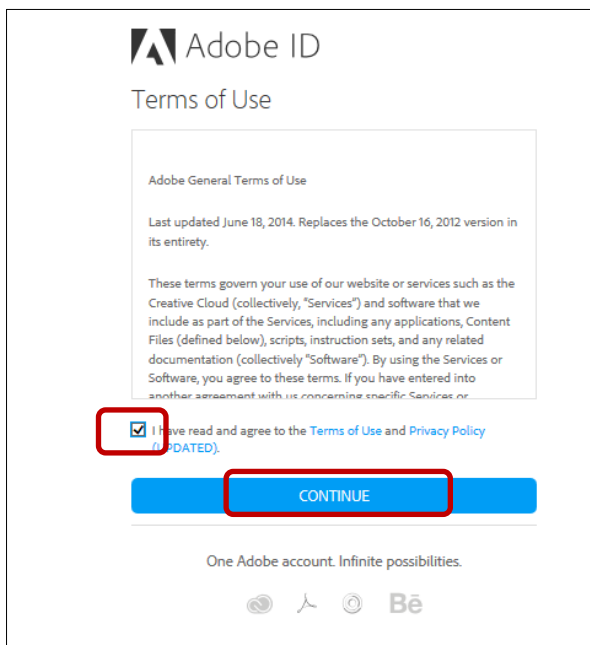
Adobe ID

Terms of Use

Adobe General Terms of Use

Last updated June 18, 2014. Replaces the October 16, 2012 version in its entirety.

These terms govern your use of our website or services such as the Creative Cloud (collectively, "Services") and software that we include as part of the Services, including any applications, Content Files (defined below), scripts, instruction sets, and any related documentation (collectively "Software"). By using the Services or Software, you agree to these terms. If you have entered into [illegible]

I have read and agree to the Terms of Use and Privacy Policy ([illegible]PDATED).

CONTINUE

One Adobe account. Infinite possibilities.

Bē